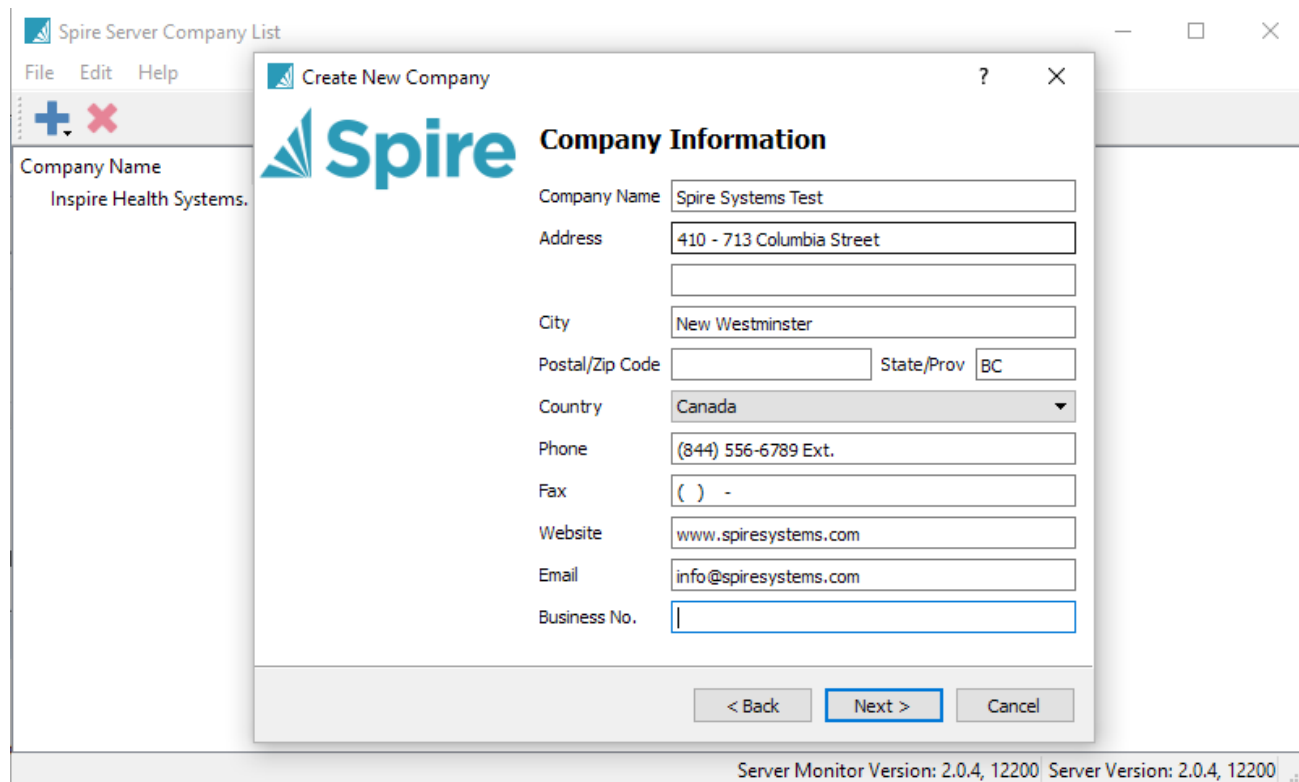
Spire Server Company List

File Edit Help

Company Name
Inspire Health Systems.

Create New Company ? ×

Spire

Company Information

Company Name Spire Systems Test
Address 410 - 713 Columbia Street

City New Westminster
Postal/Zip Code State/Prov BC
Country Canada
Phone (844) 556-6789 Ext.
Fax ( ) -
Website www.spiresystems.com
Email info@spiresystems.com
Business No.

< Back Next > Cancel

Server Monitor Version: 2.0.4, 12200 Server Version: 2.0.4, 12200